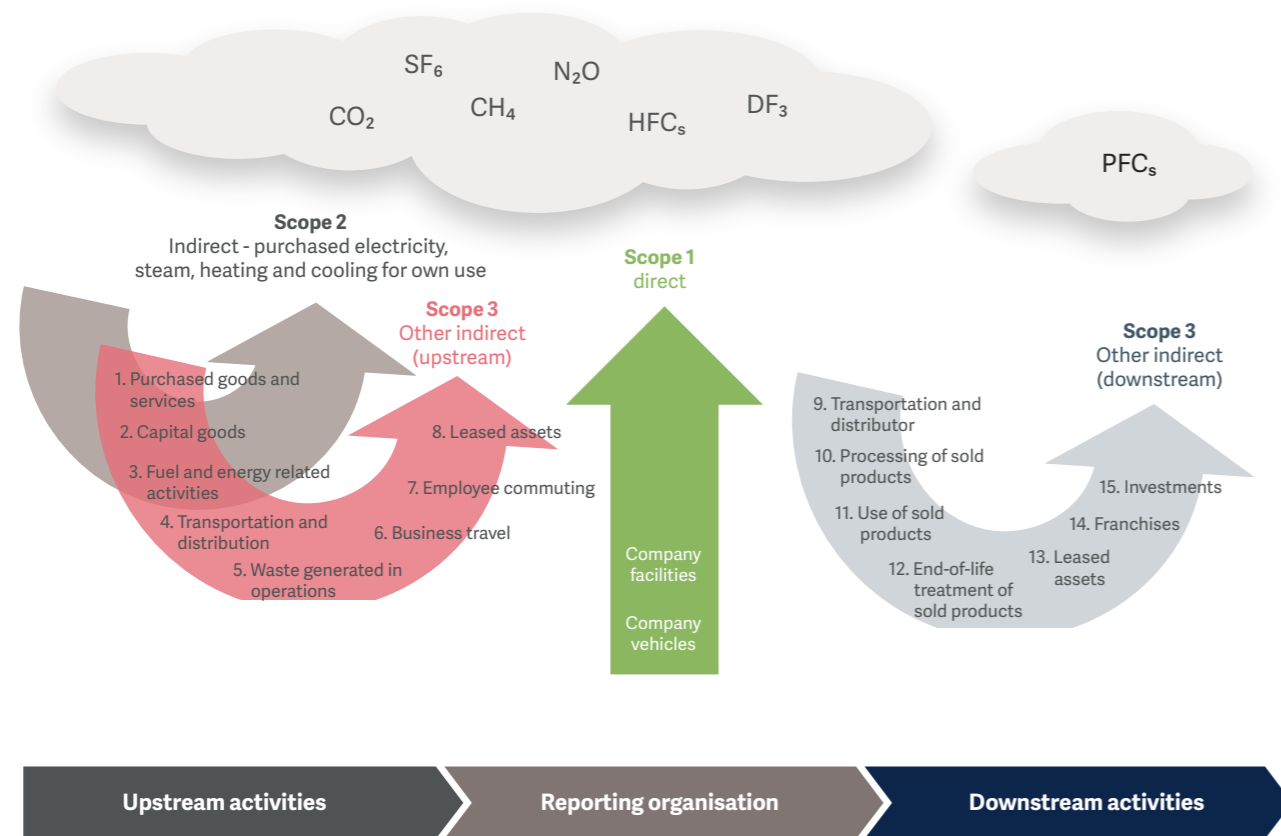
$SF_6$ $N_2O$ $CO_2$ $CH_4$ $HFC_s$ $DF_3$

$PFC_s$

**Scope 2**
Indirect - purchased electricity, steam, heating and cooling for own use

**Scope 3**
Other indirect (upstream)

1. Purchased goods and services
2. Capital goods
3. Fuel and energy related activities
4. Transportation and distribution
5. Waste generated in operations
6. Business travel
7. Employee commuting
8. Leased assets

**Scope 1**
direct

Company facilities

Company vehicles

**Scope 3**
Other indirect (downstream)

9. Transportation and distributor
10. Processing of sold products
11. Use of sold products
12. End-of-life treatment of sold products
13. Leased assets
14. Franchises
15. Investments

**Upstream activities**

**Reporting organisation**

**Downstream activities**